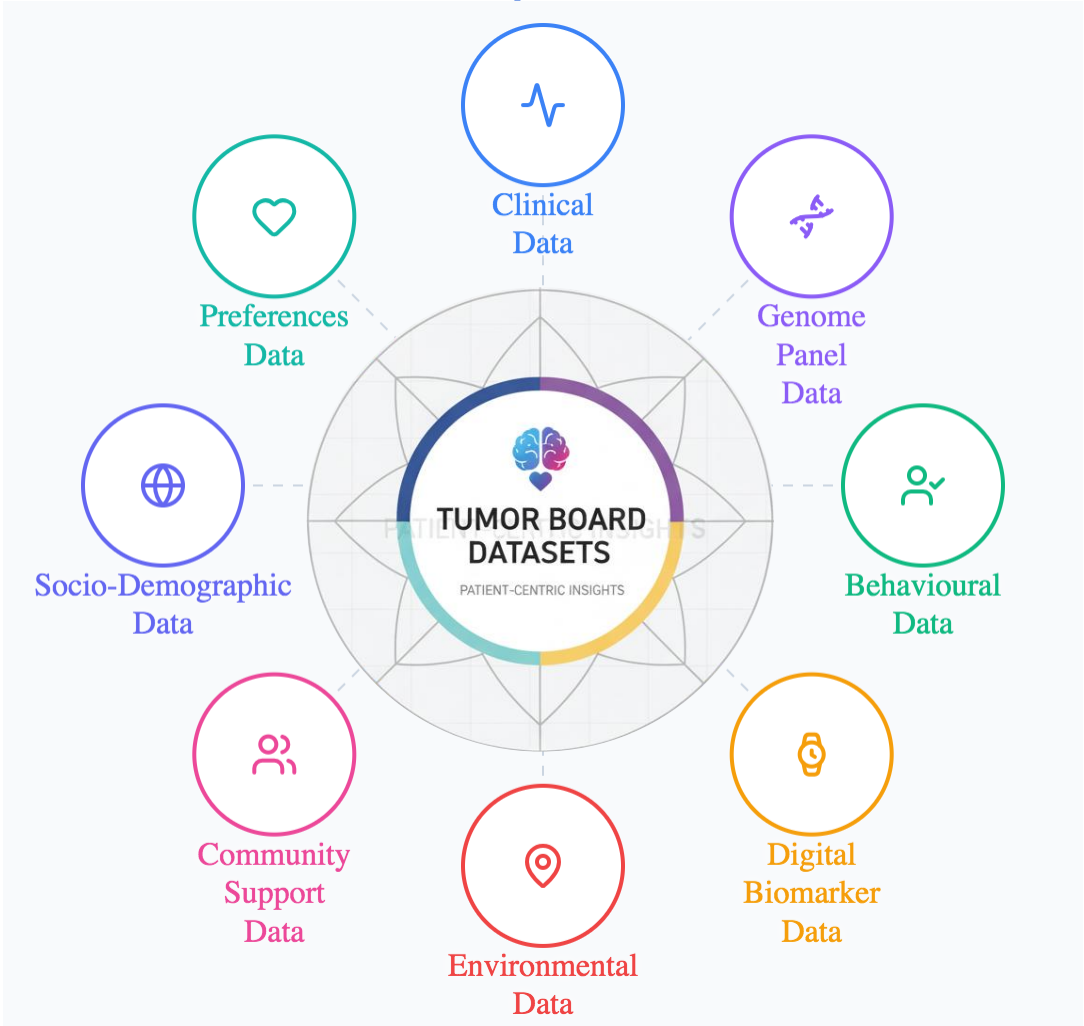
Clinical Data

Preferences Data

Genome Panel Data

TUMOR BOARD DATASETS

PATIENT-CENTRIC INSIGHTS

Socio-Demographic Data

Behavioural Data

Community Support Data

Digital Biomarker Data

Environmental Data